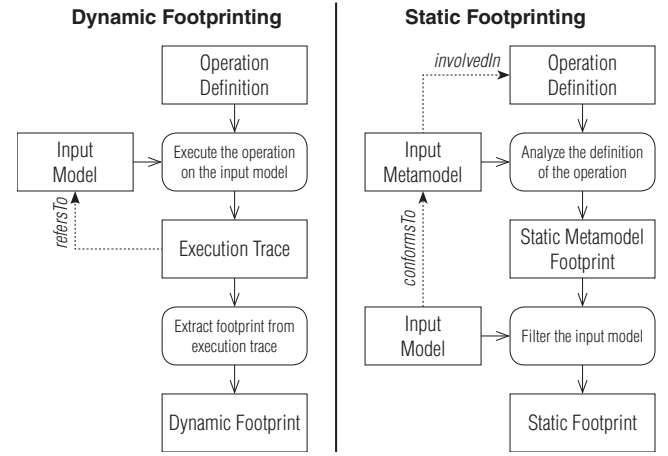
Dynamic Footprinting

Operation Definition

Input Model

Execute the operation on the input model

refersTo

Execution Trace

Extract footprint from execution trace

Dynamic Footprint

Static Footprinting

involvedIn

Operation Definition

Input Metamodel

Analyze the definition of the operation

conformsTo

Static Metamodel Footprint

Input Model

Filter the input model

Static Footprint